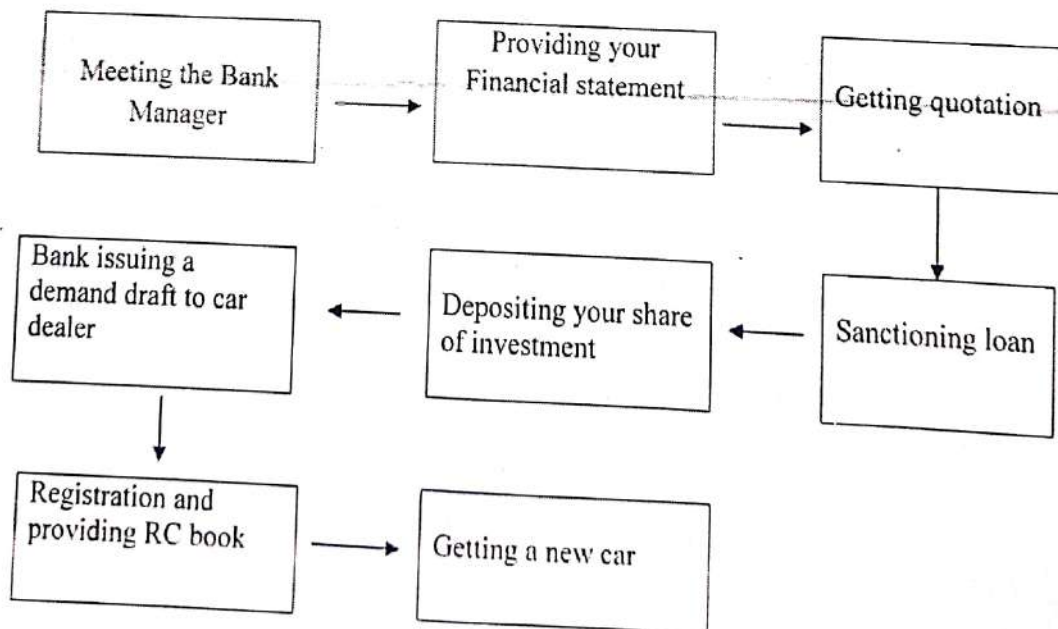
Meeting the Bank Manager

Providing your Financial statement

Getting quotation

Sanctioning loan

Depositing your share of investment

Bank issuing a demand draft to car dealer

Registration and providing RC book

Getting a new car